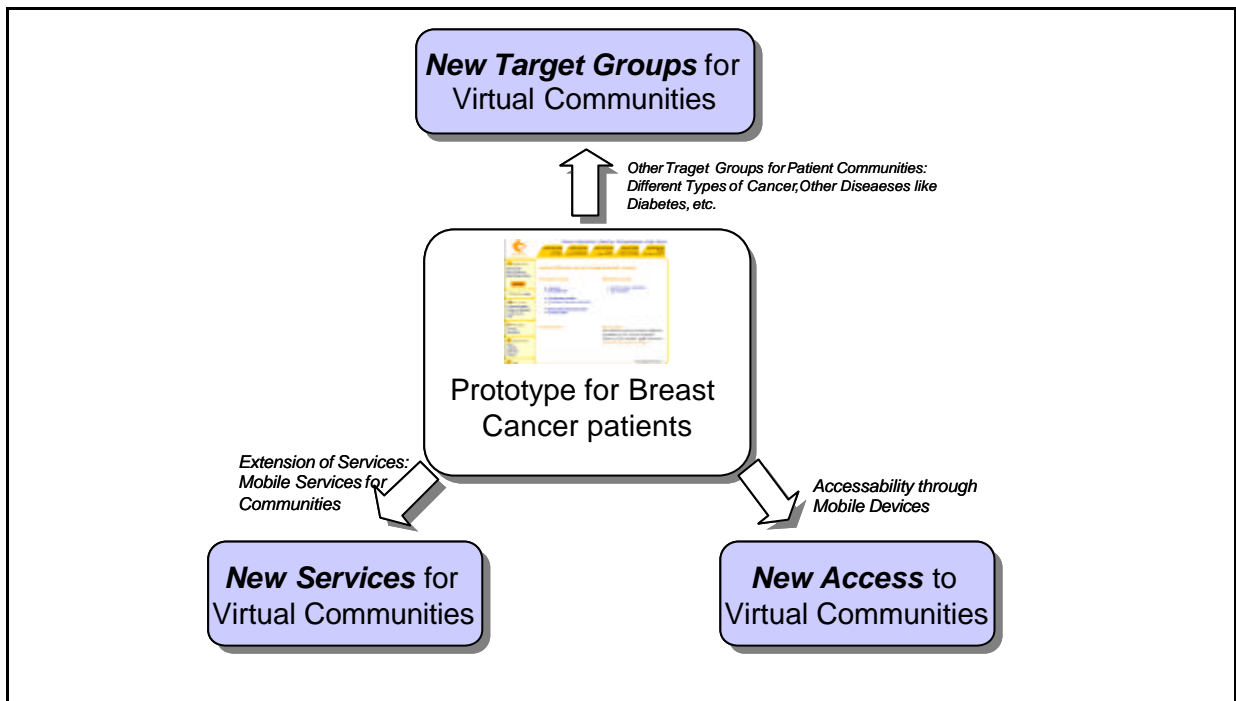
***New Target Groups*** for Virtual Communities

*Other Traget Groups for Patient Communities: Different Types of Cancer,Other Diseaeses like Diabetes, etc.*

Prototype for Breast Cancer patients

*Extension of Services: Mobile Services for Communities*

*Accessability through Mobile Devices*

***New Services*** for Virtual Communities

***New Access*** to Virtual Communities